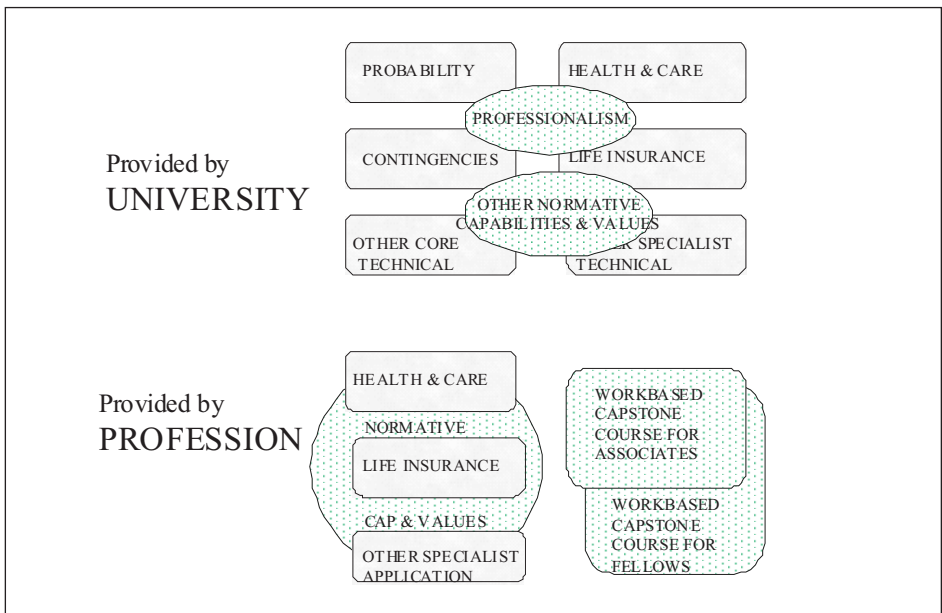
PROBABILITY

HEALTH & CARE

PROFESSIONALISM

CONTINGENCIES

LIFE INSURANCE

Provided by UNIVERSITY

OTHER NORMATIVE CAPABILITIES & VALUES

OTHER CORE TECHNICAL

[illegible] SPECIALIST TECHNICAL

HEALTH & CARE

Provided by PROFESSION

NORMATIVE

LIFE INSURANCE

CAP & VALUES

OTHER SPECIALIST APPLICATION

WORKBASED CAPSTONE COURSE FOR ASSOCIATES

WORKBASED CAPSTONE COURSE FOR FELLOWS